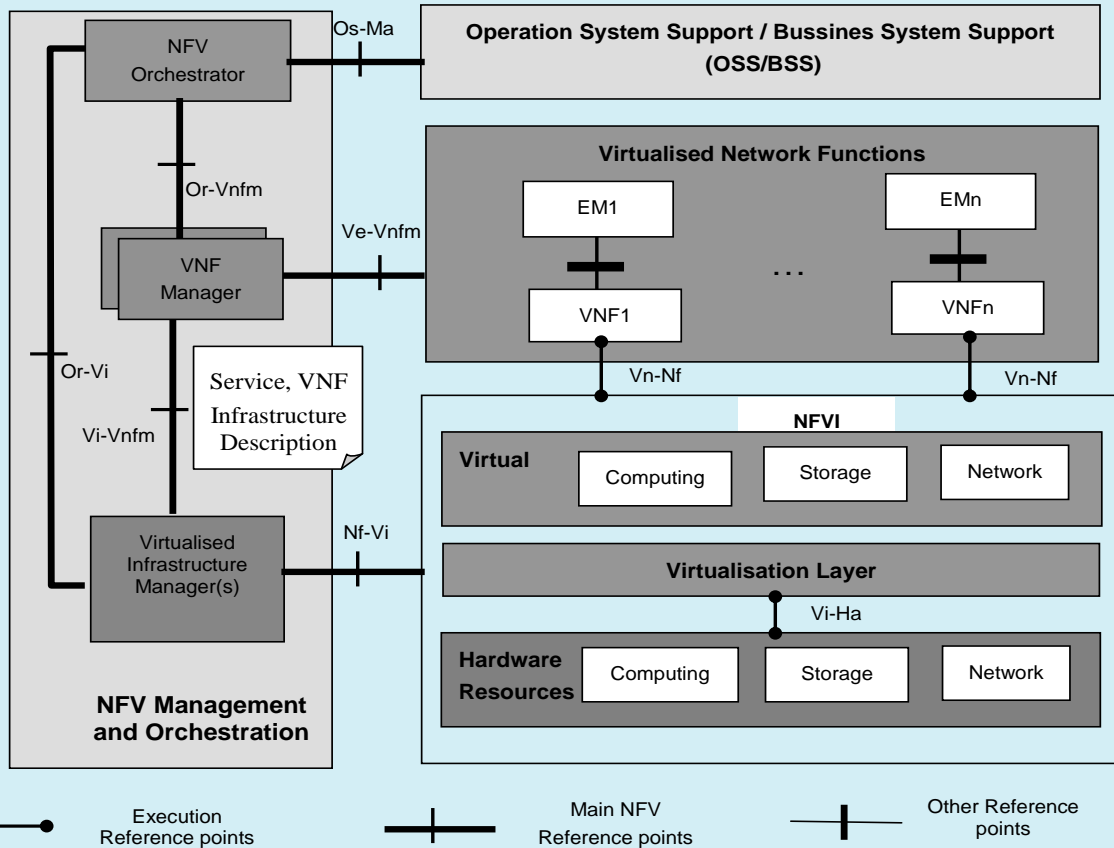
NFV Orchestrator

Os-Ma

Operation System Support / Bussines System Support (OSS/BSS)

Or-Vnfm

Virtualised Network Functions

EM1

EMn

Ve-Vnfm

VNF Manager

...

VNF1

VNFn

Or-Vi

Service, VNF Infrastructure Description

Vn-Nf

Vn-Nf

Vi-Vnfm

NFVI

Virtual

Computing

Storage

Network

Nf-Vi

Virtualised Infrastructure Manager(s)

Virtualisation Layer

Vi-Ha

Hardware Resources

Computing

Storage

Network

NFV Management and Orchestration

Execution Reference points

Main NFV Reference points

Other Reference points